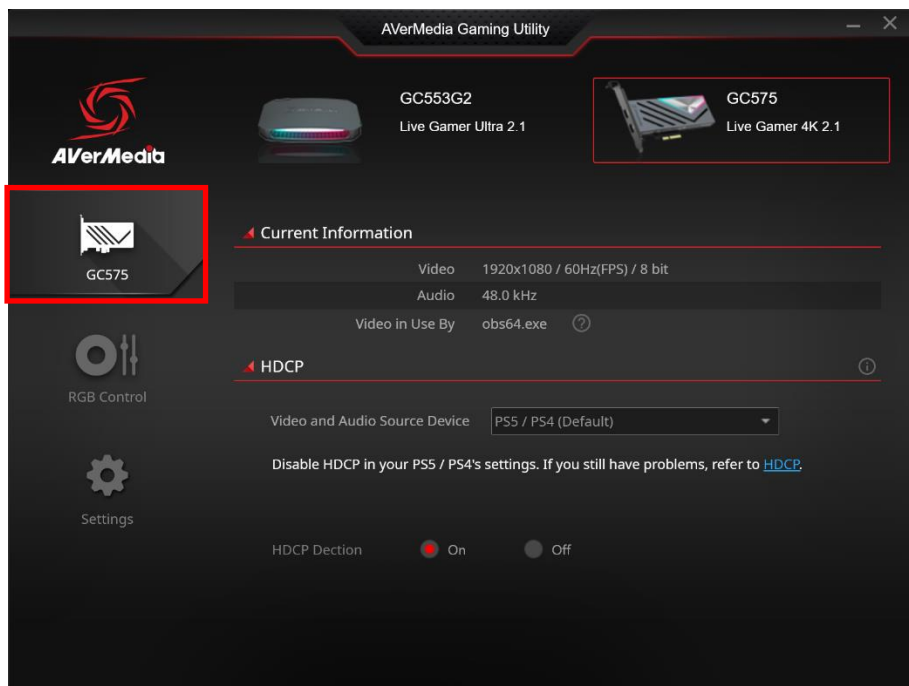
AVerMedia Gaming Utility

AVerMedia

GC553G2
Live Gamer Ultra 2.1

GC575
Live Gamer 4K 2.1

GC575

RGB Control

Settings

Current Information

| | |
|---|---|
| Video | 1920x1080 / 60Hz(FPS) / 8 bit |
| Audio | 48.0 kHz |
| Video in Use By | obs64.exe |

HDCP

Video and Audio Source Device PS5 / PS4 (Default)

Disable HDCP in your PS5 / PS4's settings. If you still have problems, refer to HDCP.

HDCP Dection On Off